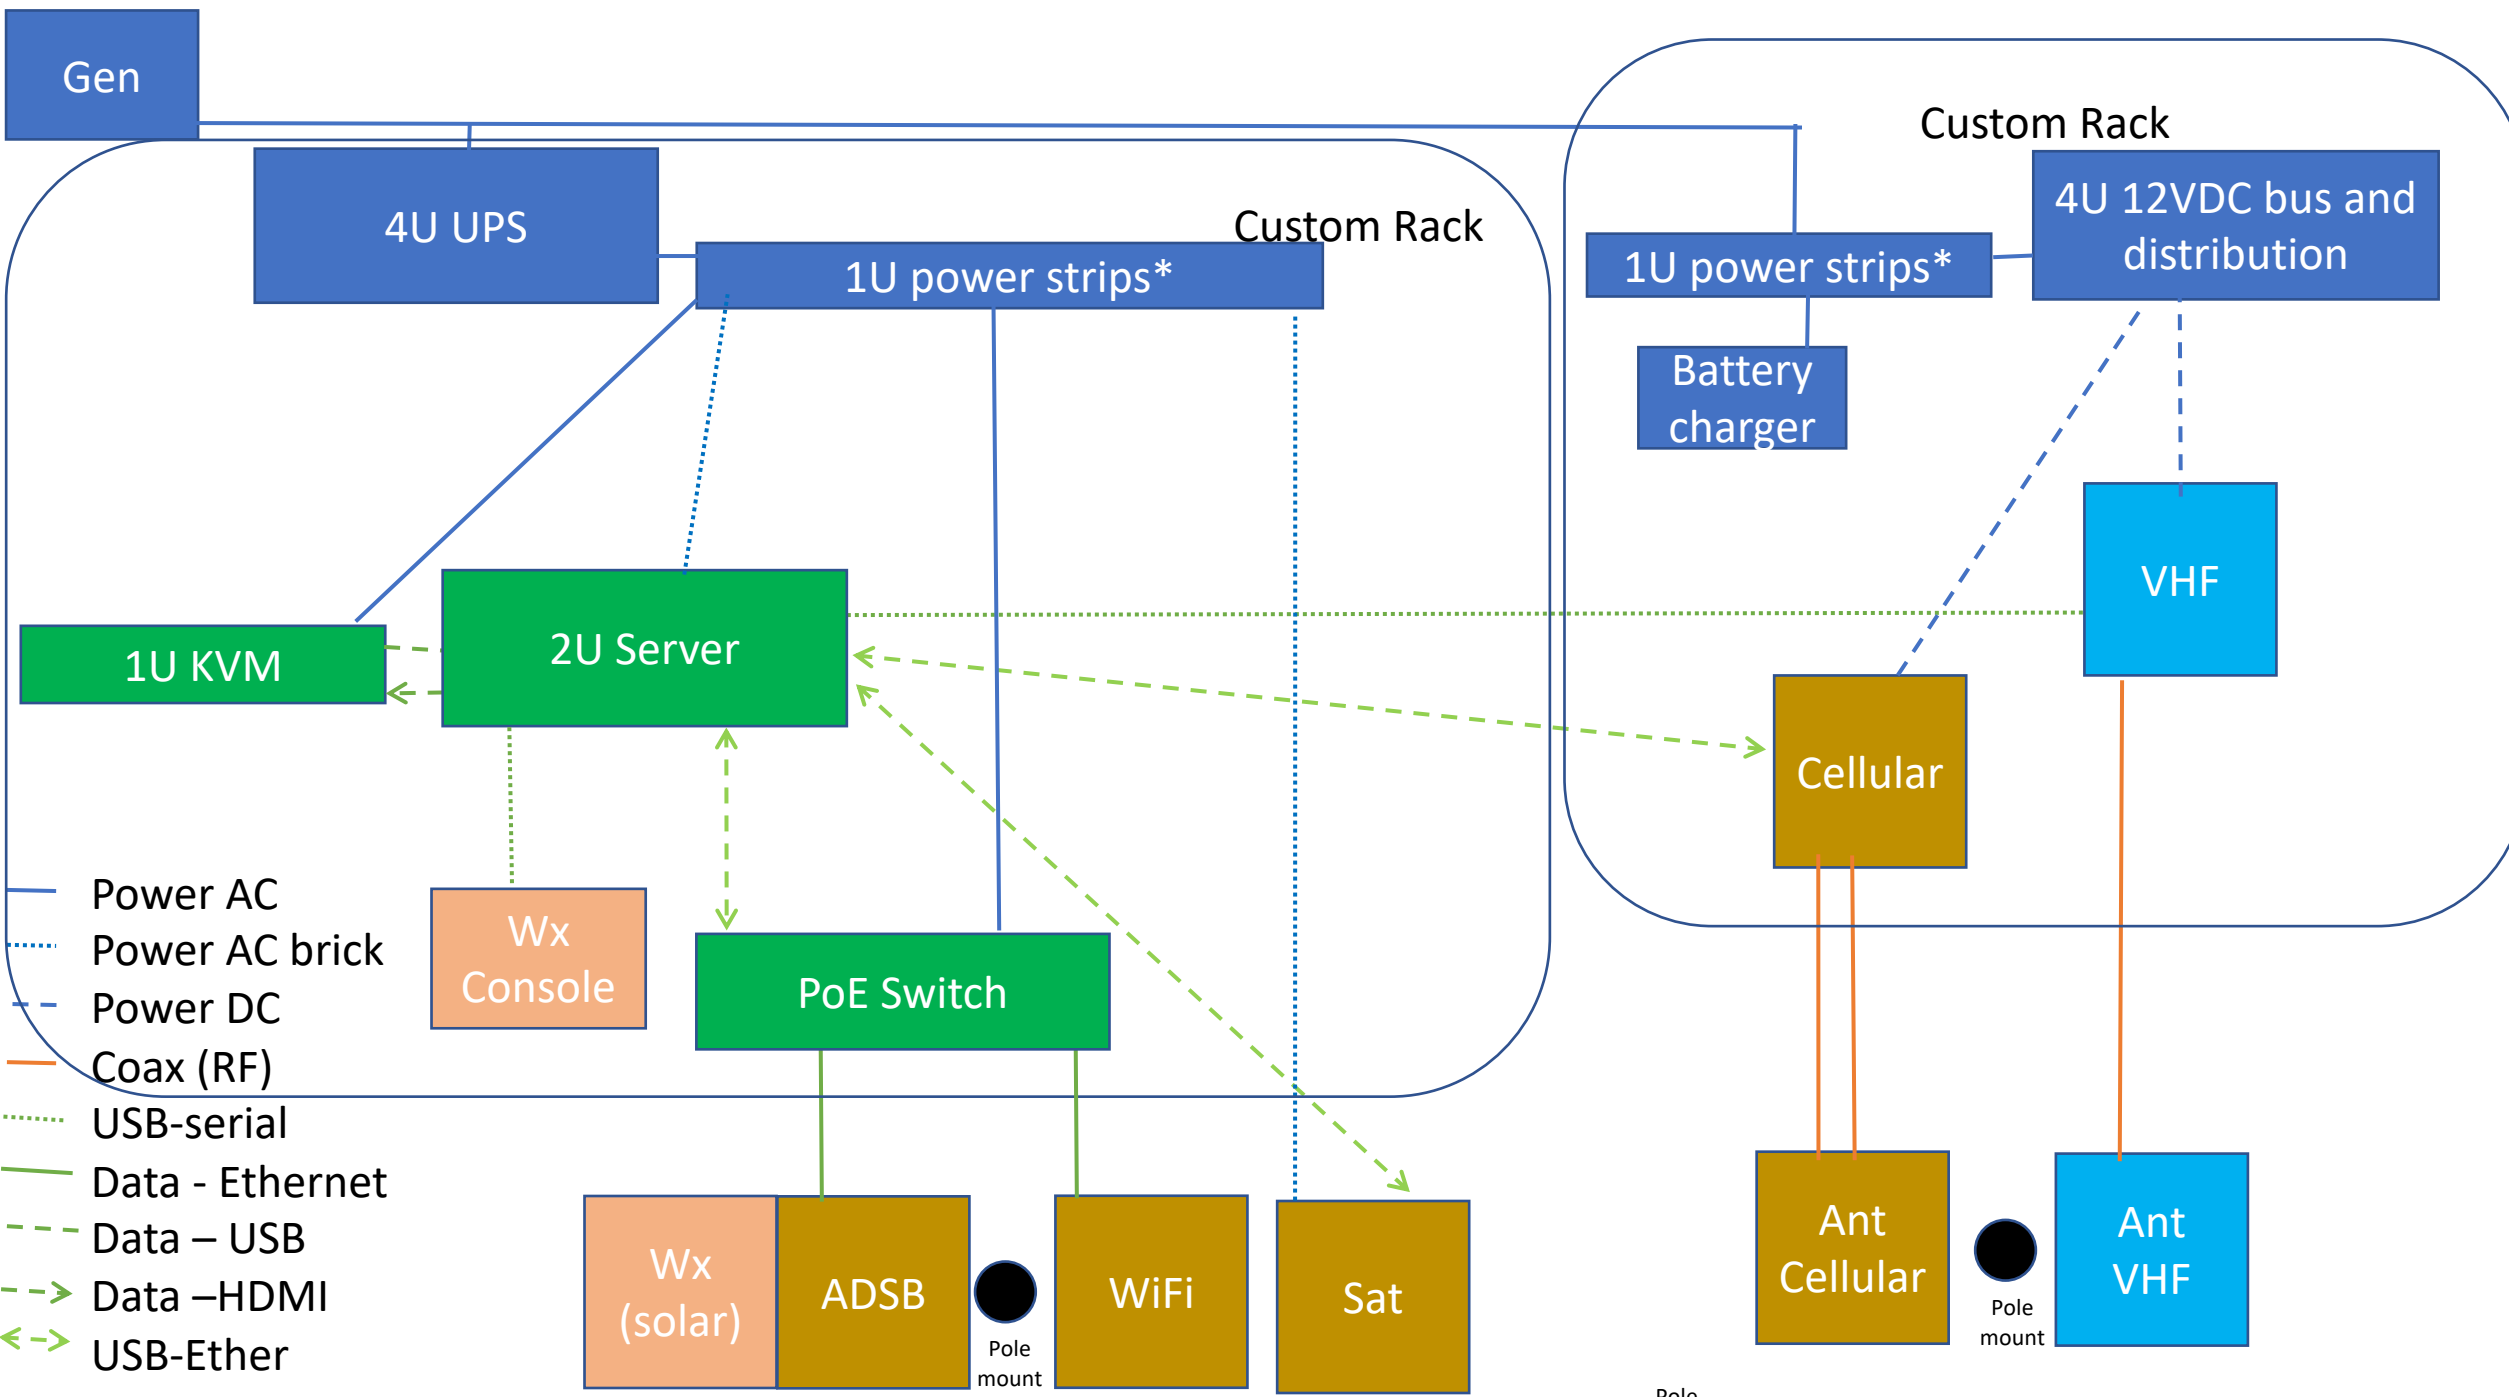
Gen

4U UPS

Custom Rack

1U power strips*

Custom Rack

4U 12VDC bus and distribution

1U power strips*

Battery charger

VHF

1U KVM

2U Server

Cellular

Power AC
Power AC brick
Power DC
Coax (RF)
USB-serial
Data - Ethernet
Data – USB
Data –HDMI
USB-Ether

Wx Console

PoE Switch

Wx (solar)

ADSB

Pole mount

WiFi

Sat

Ant Cellular

Pole mount

Ant VHF

Pole